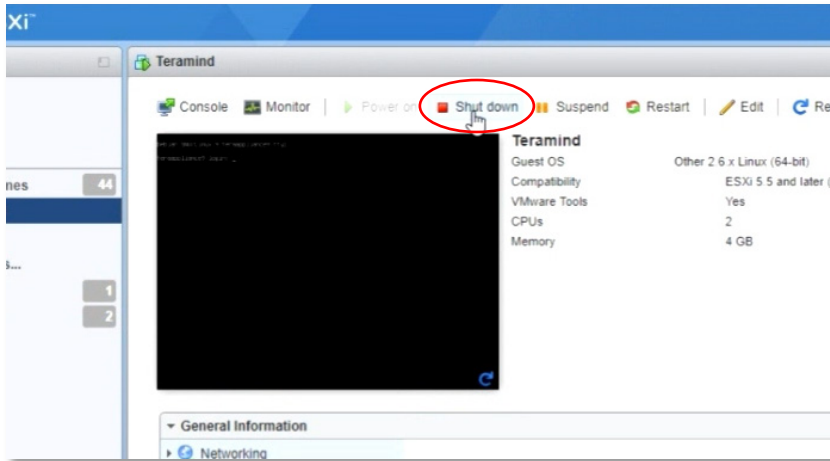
Xi™

Teramind

nes 44

s...

1

2

Console Monitor Power on Shut down Suspend Restart Edit Re

Teramind

Guest OS Other 2.6.x Linux (64-bit)

Compatibility ESXi 5.5 and later (

VMware Tools Yes

CPUs 2

Memory 4 GB

General Information

Networking